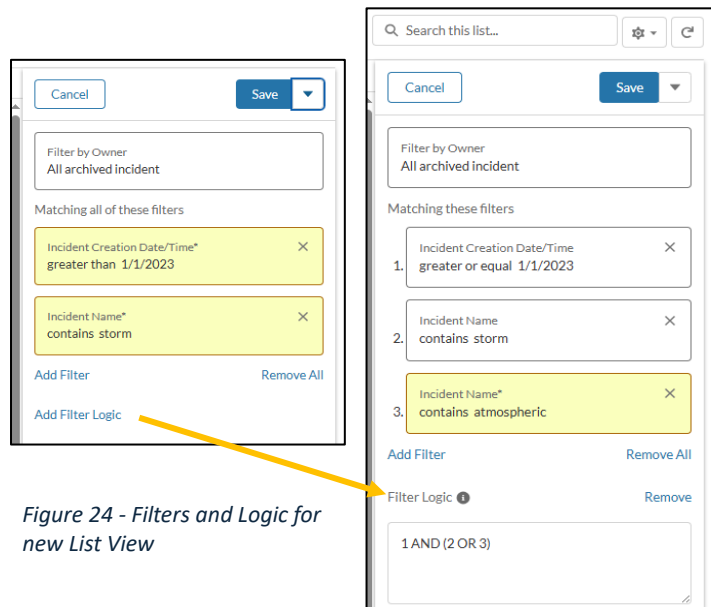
Cancel

Save

Filter by Owner
All archived incident

Matching all of these filters

Incident Creation Date/Time*
greater than 1/1/2023

Incident Name*
contains storm

Add Filter

Remove All

Add Filter Logic

Figure 24 - Filters and Logic for new List View

Search this list...

Cancel

Save

Filter by Owner
All archived incident

Matching these filters

1. Incident Creation Date/Time
greater or equal 1/1/2023

2. Incident Name
contains storm

3. Incident Name*
contains atmospheric

Add Filter

Remove All

Filter Logic

Remove

1 AND (2 OR 3)